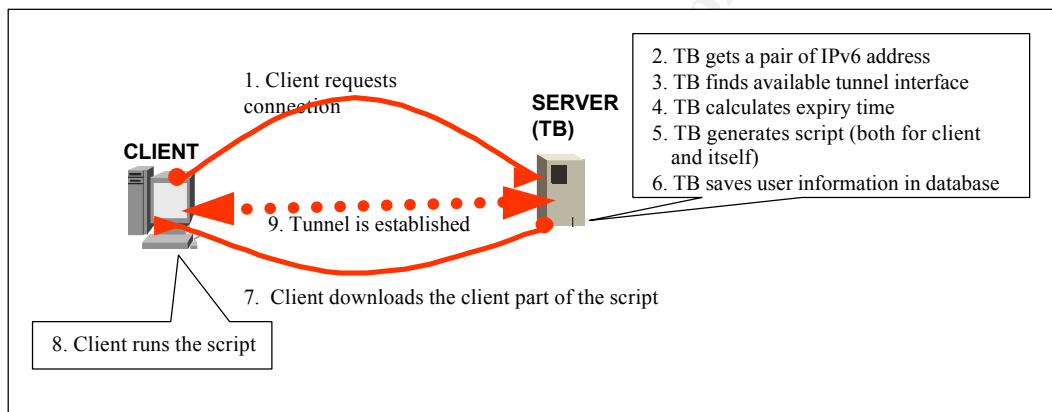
1. Client requests connection

SERVER (TB)

2. TB gets a pair of IPv6 address
3. TB finds available tunnel interface
4. TB calculates expiry time
5. TB generates script (both for client and itself)
6. TB saves user information in database

CLIENT

9. Tunnel is established

7. Client downloads the client part of the script

8. Client runs the script